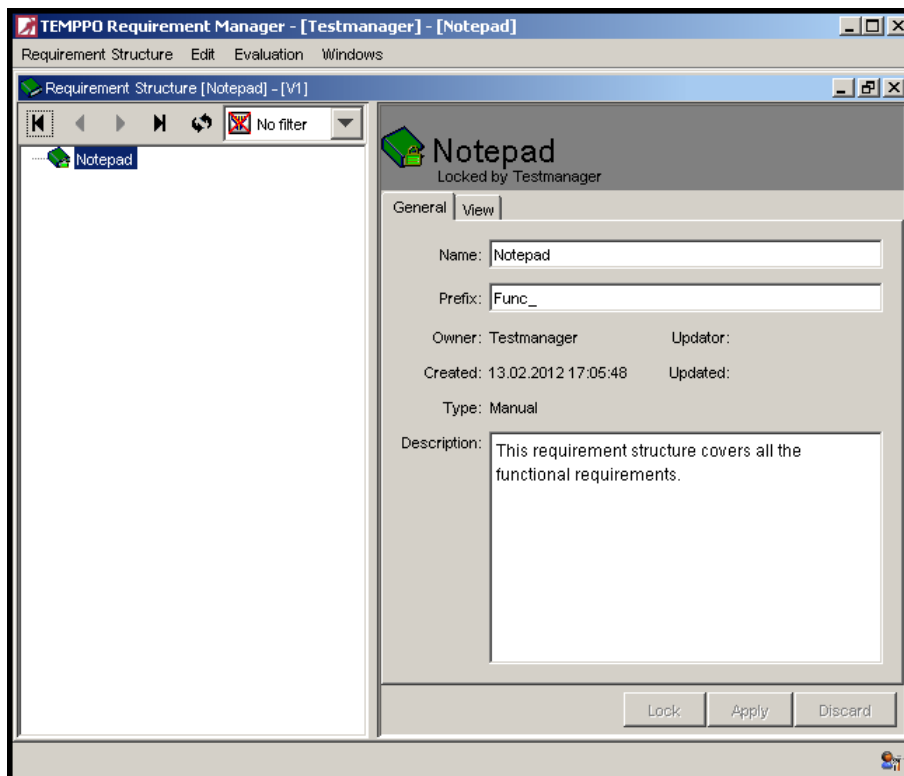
TEMPPO Requirement Manager - [Testmanager] - [Notepad]

Requirement Structure Edit Evaluation Windows

Requirement Structure [Notepad] - [V1]

No filter

Notepad

Notepad
Locked by Testmanager

General View

Name: Notepad

Prefix: Func_

Owner: Testmanager Updator:

Created: 13.02.2012 17:05:48 Updated:

Type: Manual

Description: This requirement structure covers all the functional requirements.

Lock Apply Discard